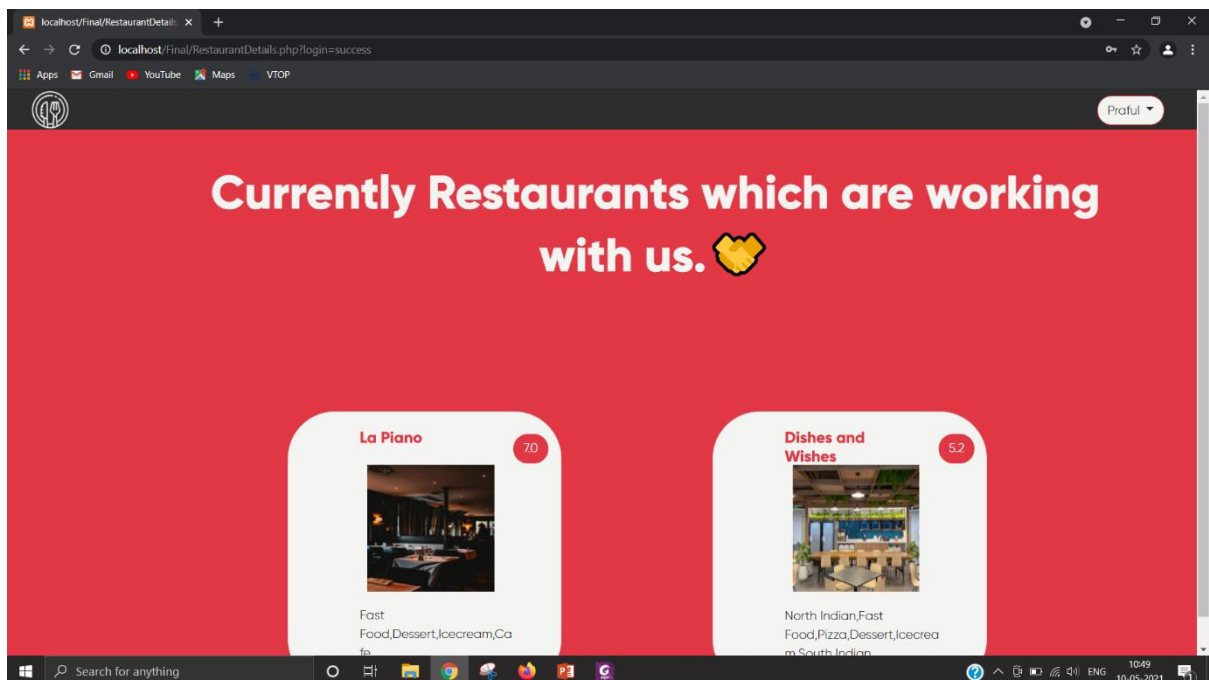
localhost/Final/RestaurantDetails ×

localhost/Final/RestaurantDetails.php?login=success

Apps Gmail YouTube Maps VTOP

Praful

Currently Restaurants which are working with us. 🤝

La Piano
7.0

Fast Food,Dessert,Icecream,Cafe

Dishes and Wishes
5.2

North Indian,Fast Food,Pizza,Dessert,Icecream,South Indian

Search for anything

ENG 10:49 10-05-2021